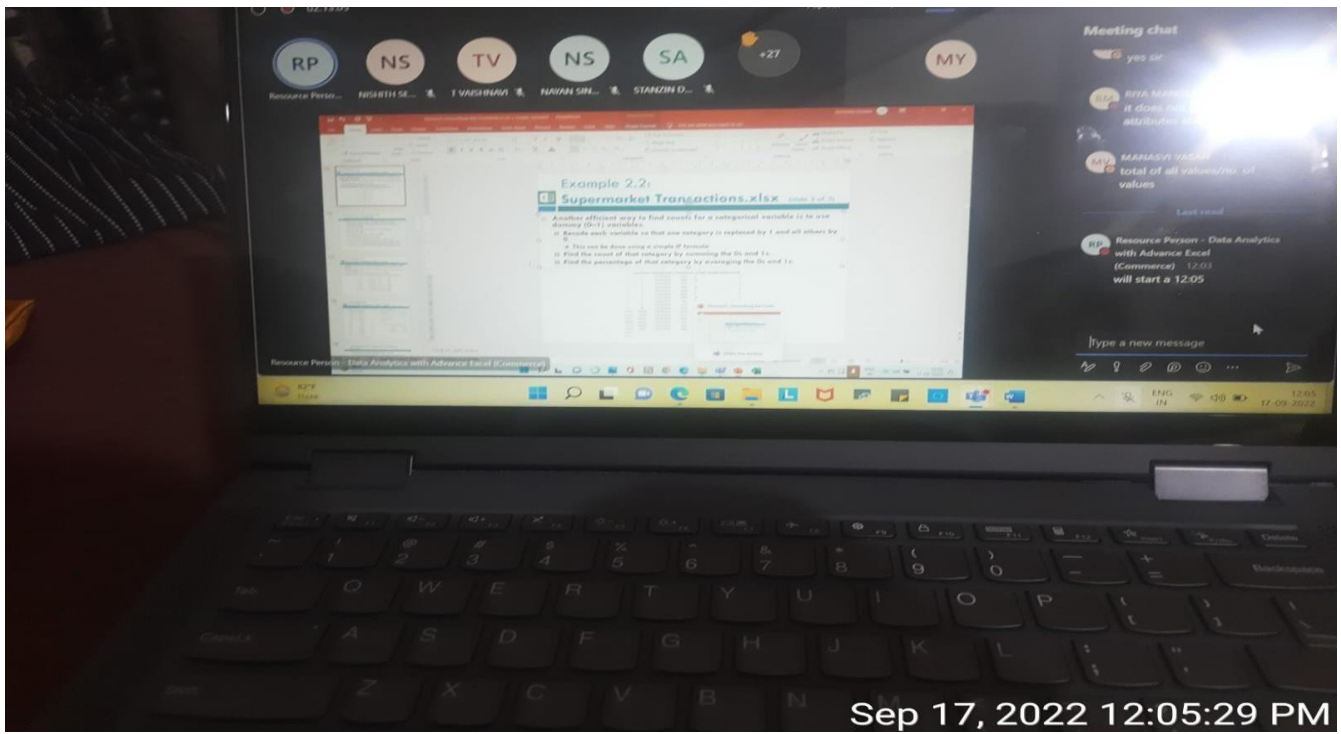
RP
Resource Person...

NS
NISHITH SE...

TV
T VAISHNAVI

NS
NAYAN SIN...

SA
STANZIN D...

+27

MY

Meeting chat

yes sir

RIYA MANGL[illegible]
it does not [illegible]
attribute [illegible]

MANASVI YADAV
total of all values/no. of values

Last read

Resource Person - Data Analytics with Advance Excel (Commerce) 12:03
will start a 12:05

Type a new message

Example 2.2:
Supermarket Transactions.xlsx

Another efficient way to find counts for a categorical variable is to use dummy (0-1) variables.
Recode each variable so that one category is replaced by 1 and all others by 0.
This can be done using a simple IF formula
Find the count of that category by summing the 0s and 1s.
Find the percentage of that category by averaging the 0s and 1s.

Resource Person - Data Analytics with Advance Excel (Commerce)

82°F
Haze

ENG
IN

12:05
17-09-2022

Esc
F1
F2
F3
F4
F5
F6
F7
F8
F9
F10
F11
F12
Delete
!
1
@
2
#
3
$
4
%
5
^
6
&
7
*
8
(
9
)
0
_
-
+
=
Backspace
Tab
Q
W
E
R
T
Y
U
I
O
P
{
[
}
]
CapsLk
A
S
D
F
G
H
J
K
L
:
;
"
'
Shift
Z
X
C
V
B
N
M

Sep 17, 2022 12:05:29 PM